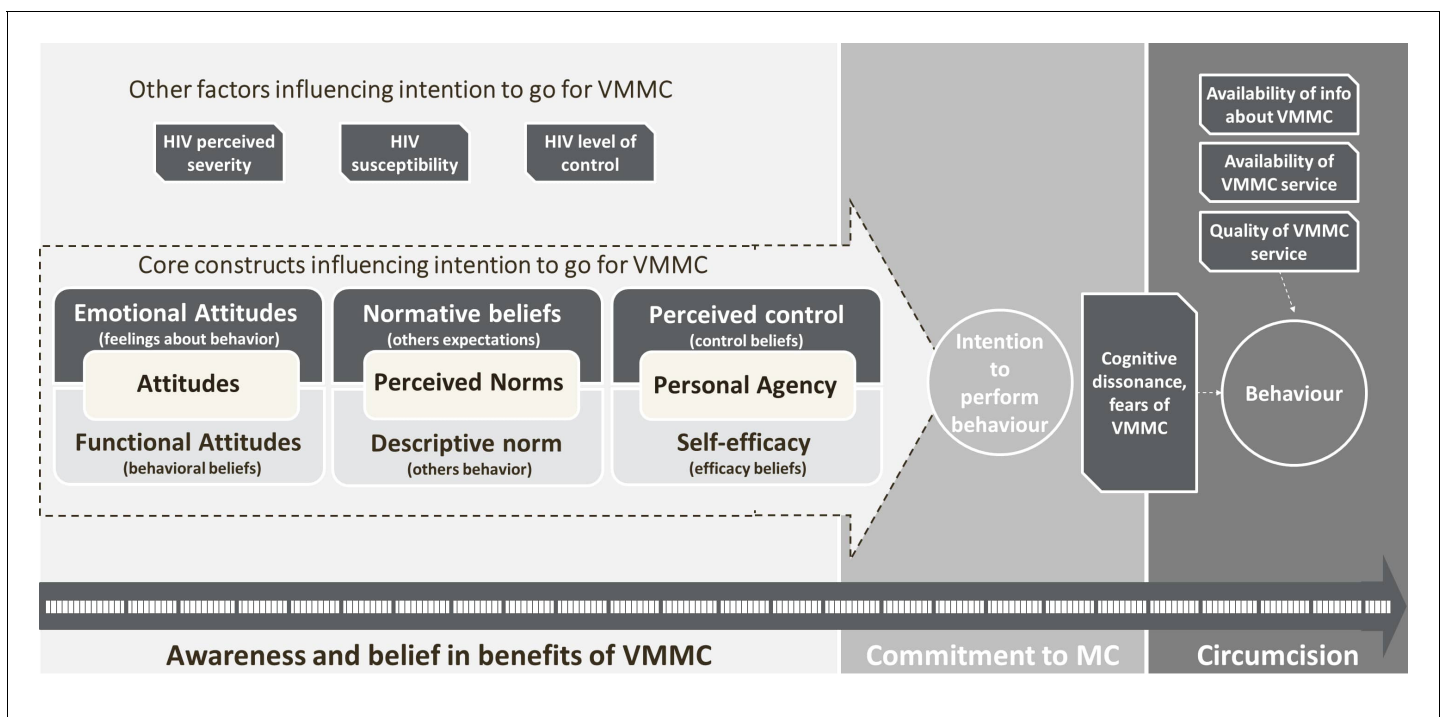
Other factors influencing intention to go for VMMC

HIV perceived severity

HIV susceptibility

HIV level of control

Availability of info about VMMC

Availability of VMMC service

Quality of VMMC service

Core constructs influencing intention to go for VMMC

Emotional Attitudes
(feelings about behavior)

Attitudes

Functional Attitudes
(behavioral beliefs)

Normative beliefs
(others expectations)

Perceived Norms

Descriptive norm
(others behavior)

Perceived control
(control beliefs)

Personal Agency

Self-efficacy
(efficacy beliefs)

Intention to perform behaviour

Cognitive dissonance, fears of VMMC

Behaviour

Awareness and belief in benefits of VMMC

Commitment to MC

Circumcision